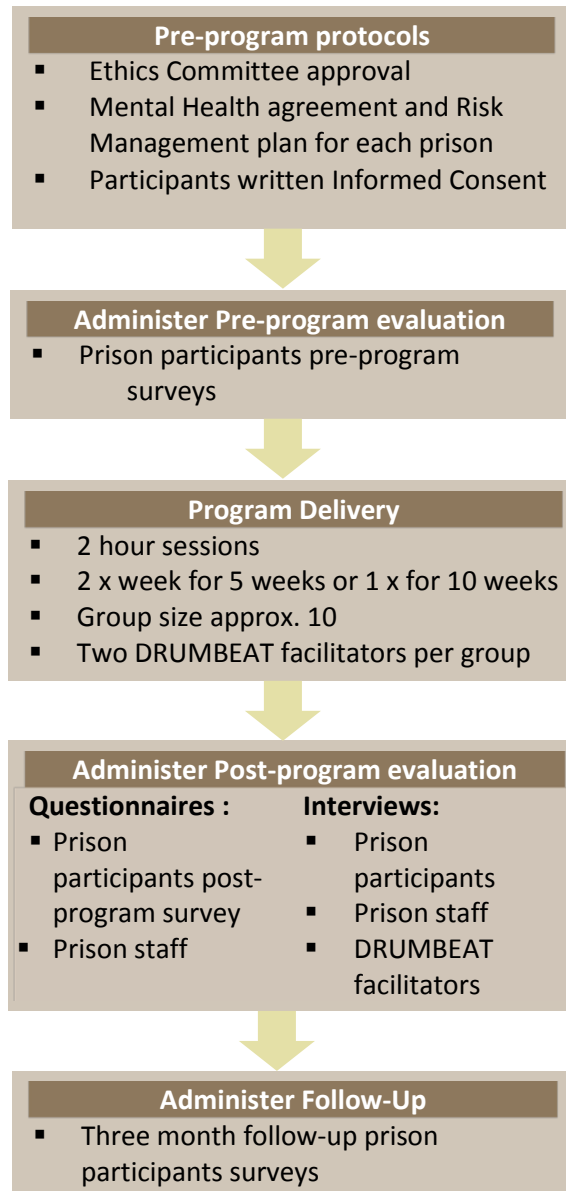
Pre-program protocols

- Ethics Committee approval
- Mental Health agreement and Risk Management plan for each prison
- Participants written Informed Consent

Administer Pre-program evaluation

- Prison participants pre-program surveys

Program Delivery

- 2 hour sessions
- 2 x week for 5 weeks or 1 x for 10 weeks
- Group size approx. 10
- Two DRUMBEAT facilitators per group

Administer Post-program evaluation

Questionnaires :

- Prison participants post-program survey
- Prison staff

Interviews:

- Prison participants
- Prison staff
- DRUMBEAT facilitators

Administer Follow-Up

- Three month follow-up prison participants surveys